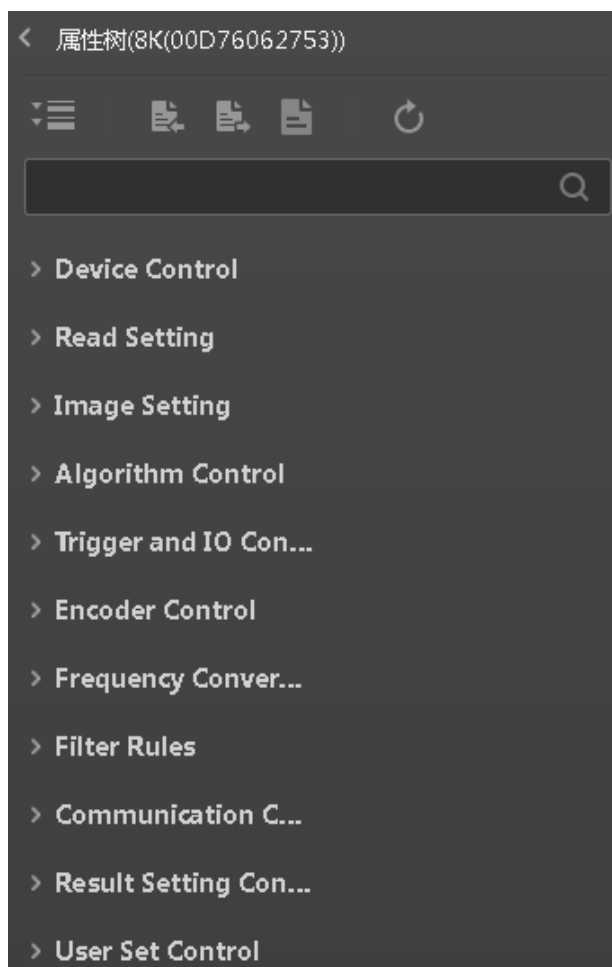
属性树(8K(00D76062753))

Device Control

Read Setting

Image Setting

Algorithm Control

Trigger and IO Con...

Encoder Control

Frequency Conver...

Filter Rules

Communication C...

Result Setting Con...

User Set Control